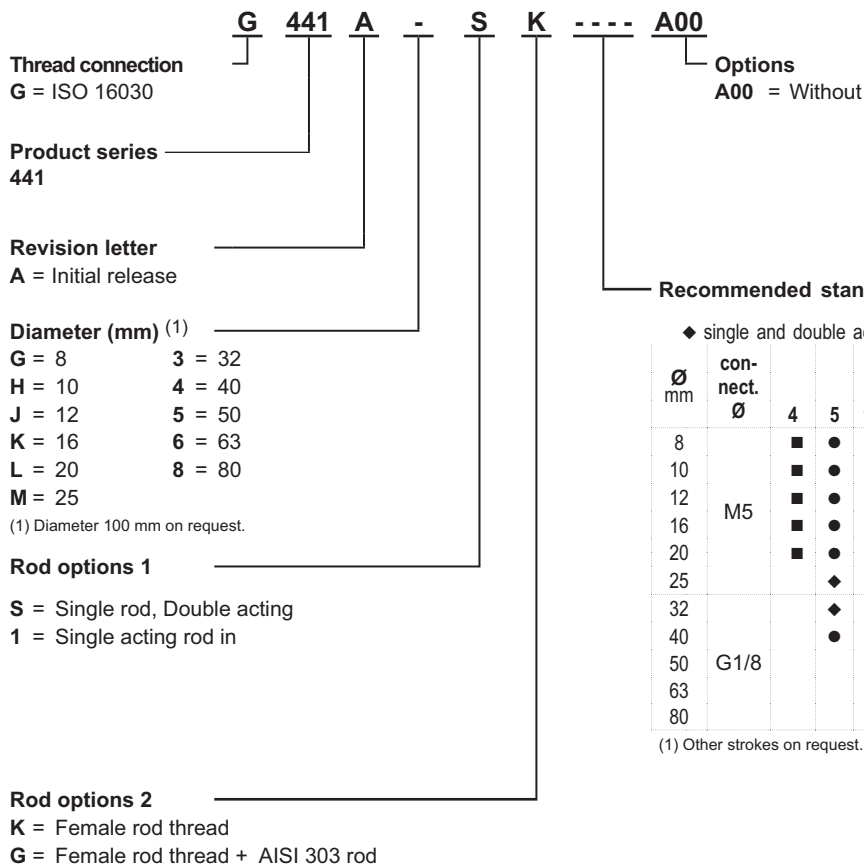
G 441 A - S K - - - - A00

Thread connection
G = ISO 16030

Product series
441

Revision letter
A = Initial release

Diameter (mm) (1)
G = 8
H = 10
J = 12
K = 16
L = 20
M = 25
3 = 32
4 = 40
5 = 50
6 = 63
8 = 80
(1) Diameter 100 mm on request.

Rod options 1
S = Single rod, Double acting
1 = Single acting rod in

Rod options 2
K = Female rod thread
G = Female rod thread + AISI 303 rod

Options
A00 = Without

Recommended stan

◆ single and double ac

| Ø mm | con-nect. Ø | 4 | 5 |
|---|---|---|---|
| 8 | M5 | ■ | ● |
| 10 | | ■ | ● |
| 12 | | ■ | ● |
| 16 | | ■ | ● |
| 20 | | ■ | ● |
| 25 | | | ◆ |
| 32 | G1/8 | | ◆ |
| 40 | | | ● |
| 50 | | | |
| 63 | | | |
| 80 | | | |

(1) Other strokes on request.